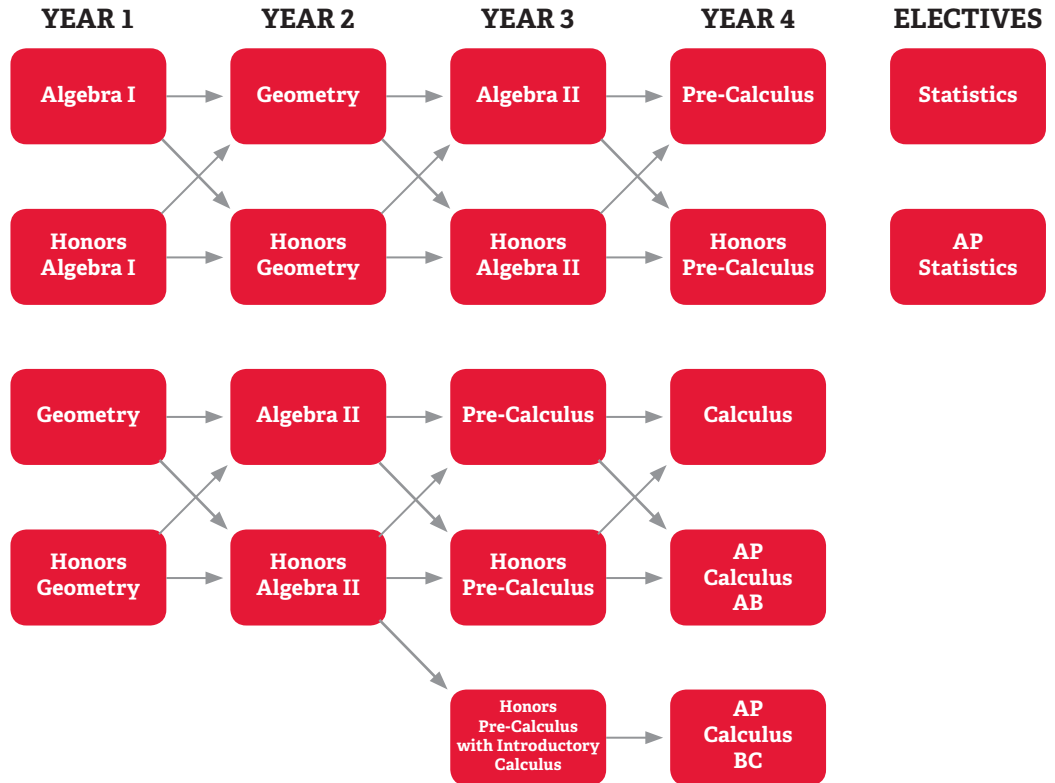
YEAR 1

YEAR 2

YEAR 3

YEAR 4

ELECTIVES

Algebra I

Geometry

Algebra II

Pre-Calculus

Statistics

Honors Algebra I

Honors Geometry

Honors Algebra II

Honors Pre-Calculus

AP Statistics

Geometry

Algebra II

Pre-Calculus

Calculus

Honors Geometry

Honors Algebra II

Honors Pre-Calculus

AP Calculus AB

Honors Pre-Calculus with Introductory Calculus

AP Calculus BC